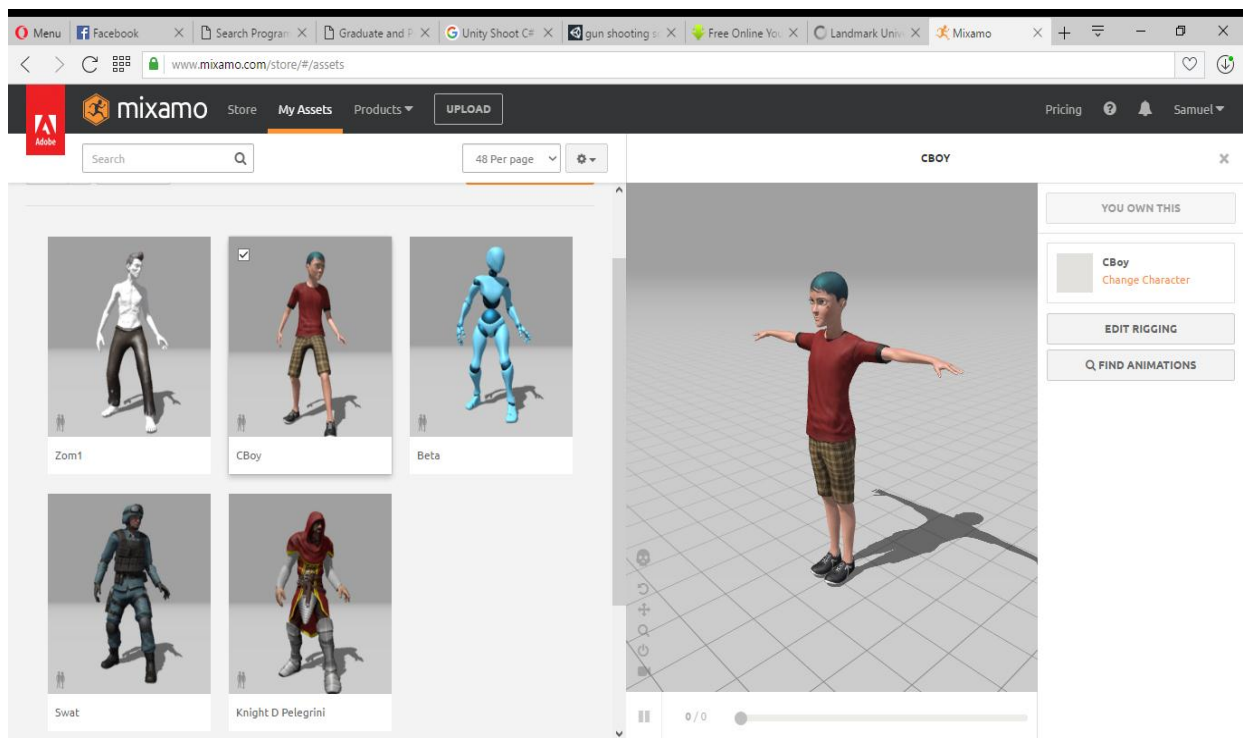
Menu Facebook × Search Progran × Graduate and F × Unity Shoot C# × gun shooting × Free Online You × Landmark Univ × Mixamo ×

www.mixamo.com/store/#/assets

Adobe

mixamo Store My Assets Products UPLOAD Pricing Samuel

Search 48 Per page

CBOY

Zom1

CBoy

Beta

Swat

Knight D Pelegrini

YOU OWN THIS

CBoy
Change Character

EDIT RIGGING

FIND ANIMATIONS

0/0